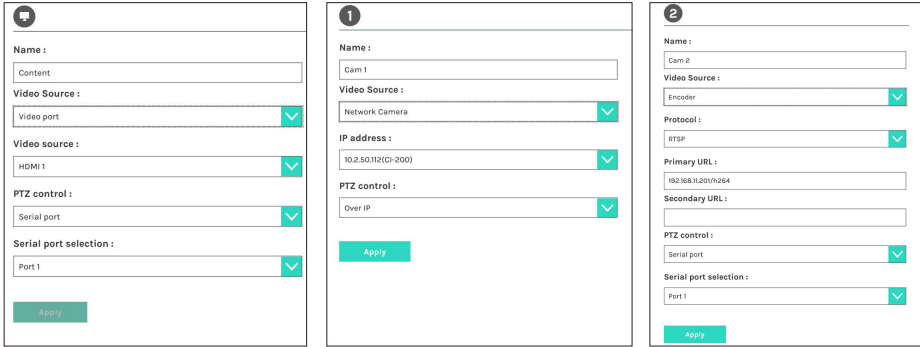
Name :

Content

Video Source :

Video port

Video source :

HDMI 1

PTZ control :

Serial port

Serial port selection :

Port 1

Apply

1

Name :

Cam 1

Video Source :

Network Camera

IP address :

10.2.50.112(CI-200)

PTZ control :

Over IP

Apply

2

Name :

Cam 2

Video Source :

Encoder

Protocol :

RTSP

Primary URL :

192.168.11.201/h264

Secondary URL :

PTZ control :

Serial port

Serial port selection :

Port 1

Apply